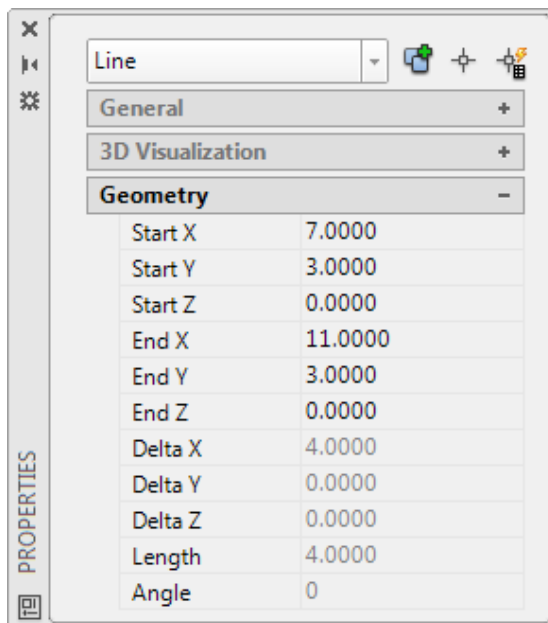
Line

General +

3D Visualization +

Geometry −

| | |
|---|---|
| Start X | 7.0000 |
| Start Y | 3.0000 |
| Start Z | 0.0000 |
| End X | 11.0000 |
| End Y | 3.0000 |
| End Z | 0.0000 |
| Delta X | 4.0000 |
| Delta Y | 0.0000 |
| Delta Z | 0.0000 |
| Length | 4.0000 |
| Angle | 0 |

PROPERTIES